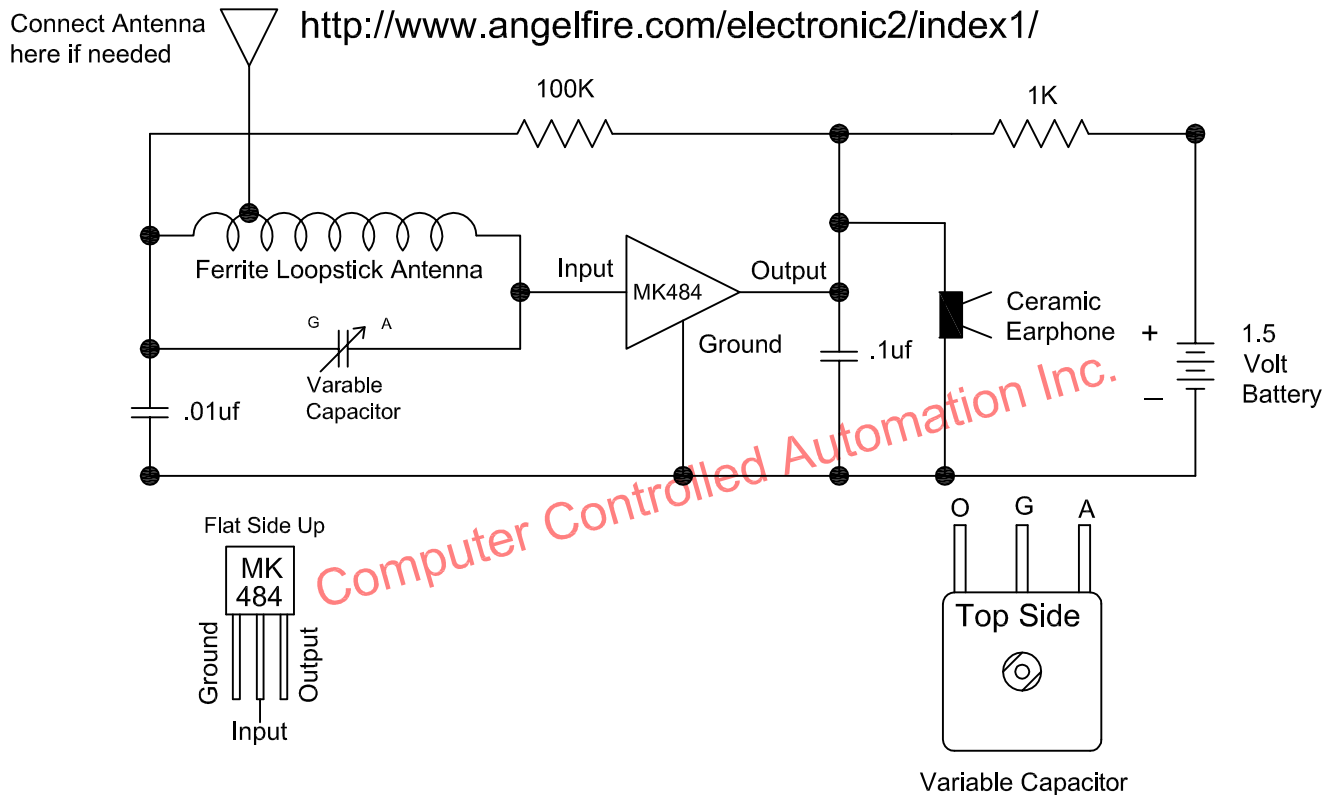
Connect Antenna here if needed

http://www.angelfire.com/electronic2/index1/

100K

1K

Ferrite Loopstick Antenna

Input

MK484

Output

Ground

G

A

Varable Capacitor

.01uf

.1uf

Ceramic Earphone

+

–

1.5 Volt Battery

Computer Controlled Automation Inc.

Flat Side Up

MK 484

Ground

Input

Output

O

G

A

Top Side

Variable Capacitor